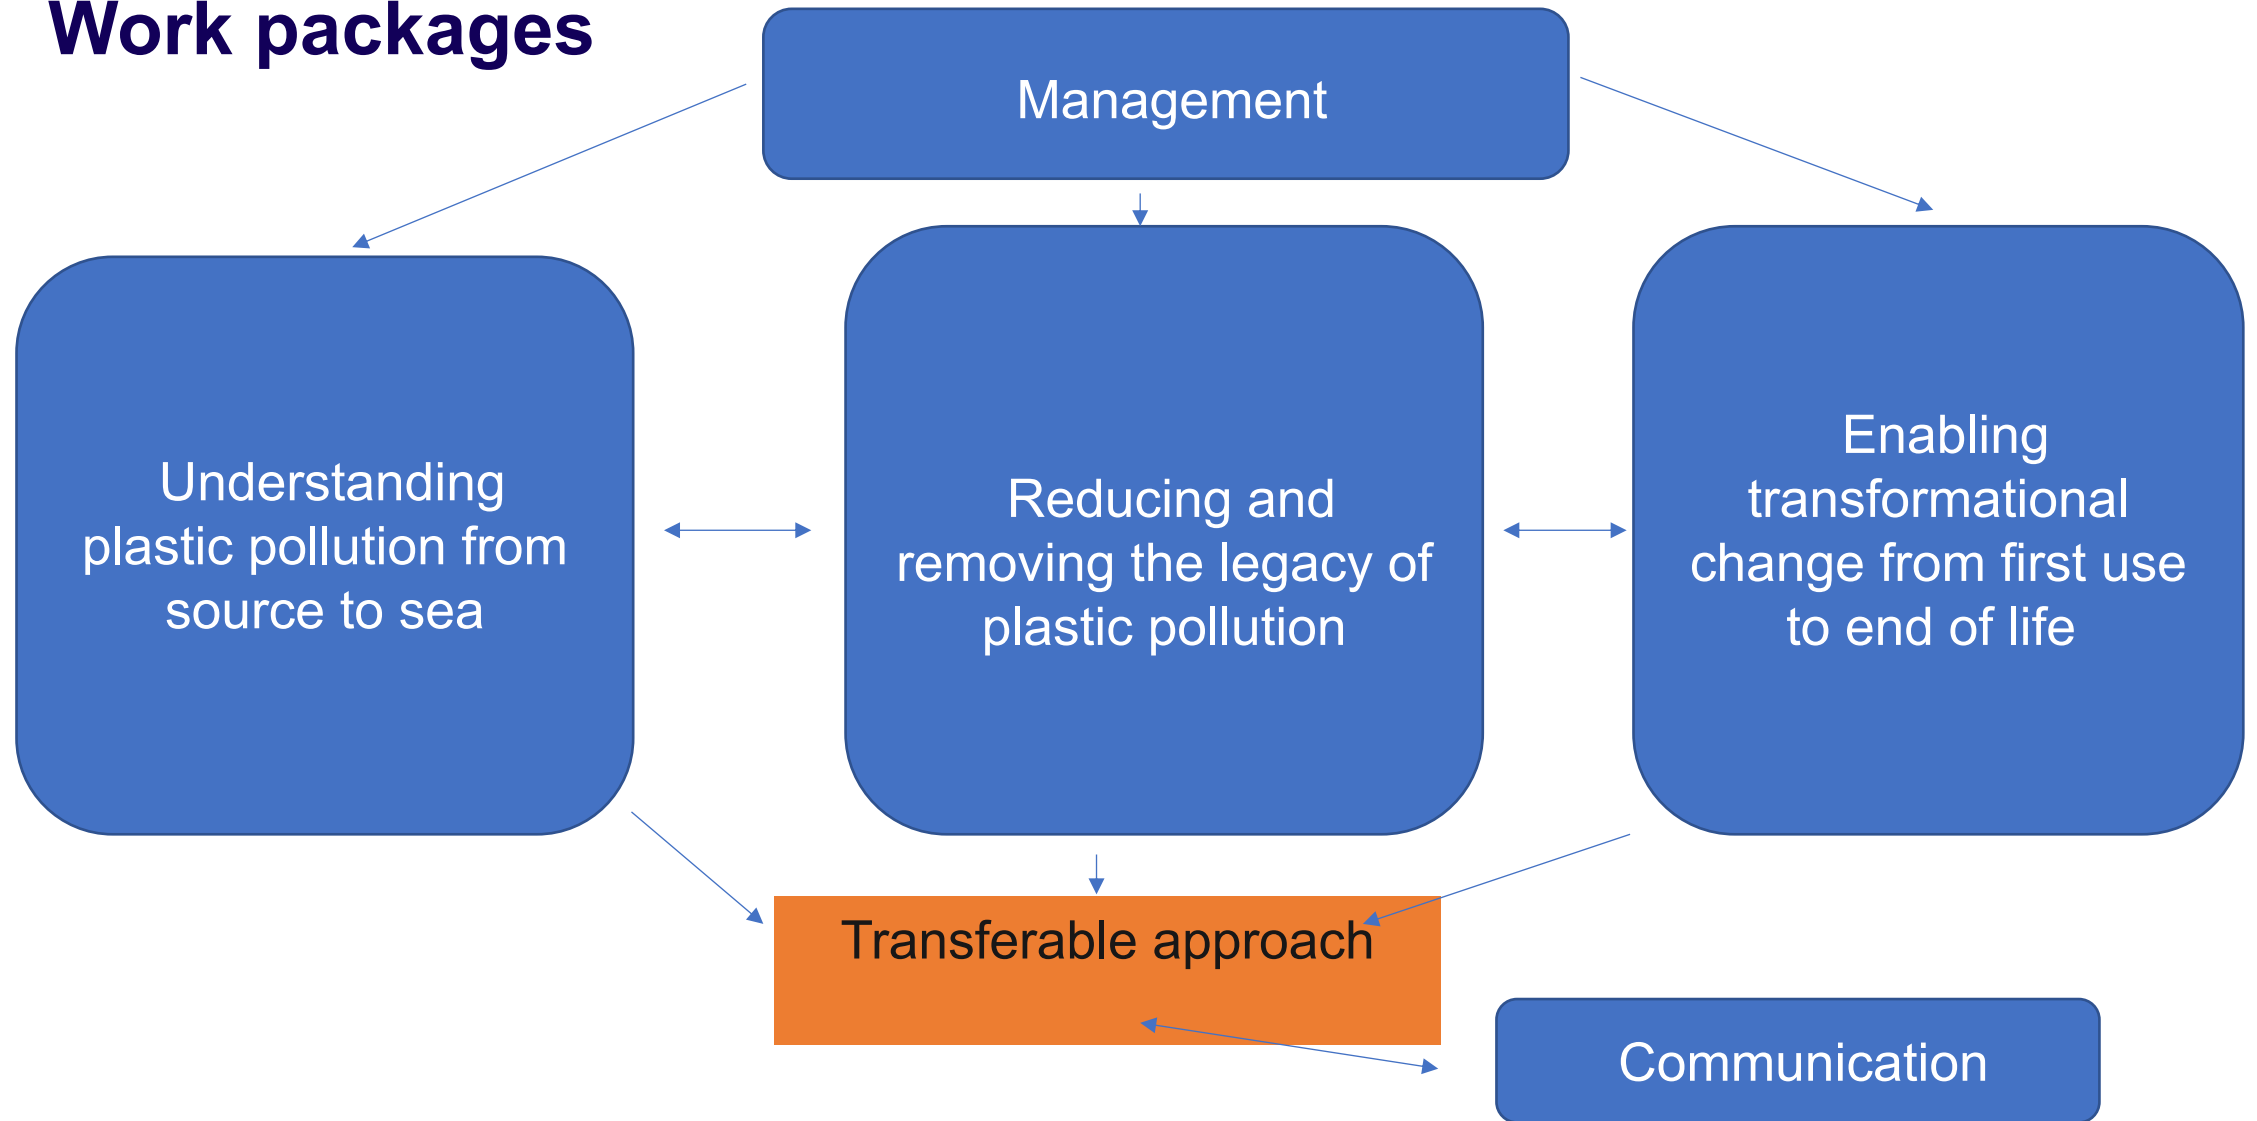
Work packages

Management

Understanding plastic pollution from source to sea

Reducing and removing the legacy of plastic pollution

Enabling transformational change from first use to end of life

Transferable approach

Communication